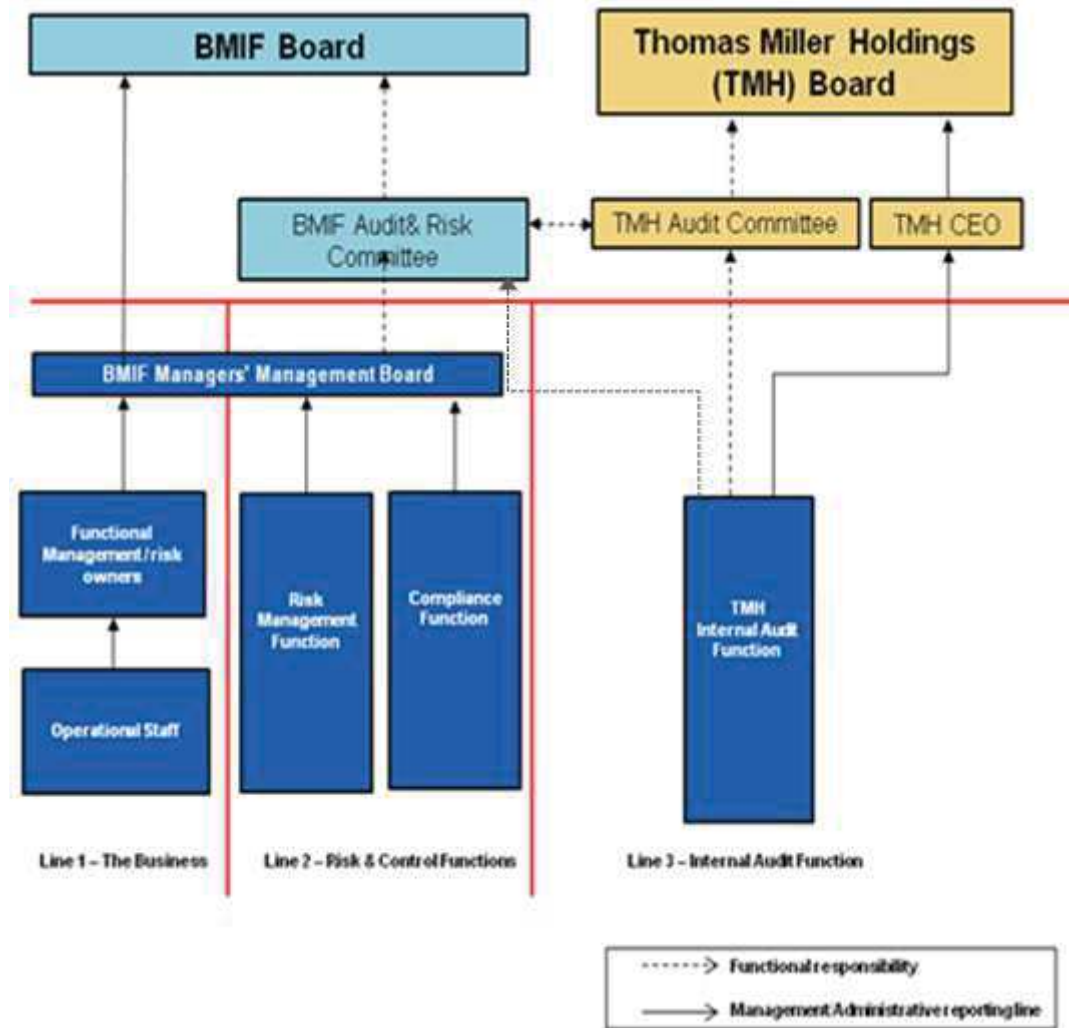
BMIF Board

Thomas Miller Holdings (TMH) Board

BMIF Audit& Risk Committee

TMH Audit Committee

TMH CEO

BMIF Managers' Management Board

Functional Management/risk owners

Operational Staff

Risk Management Function

Compliance Function

TMH Internal Audit Function

Line 1 – The Business

Line 2 – Risk & Control Functions

Line 3 – Internal Audit Function

Functional responsibility

Management Administrative reporting line